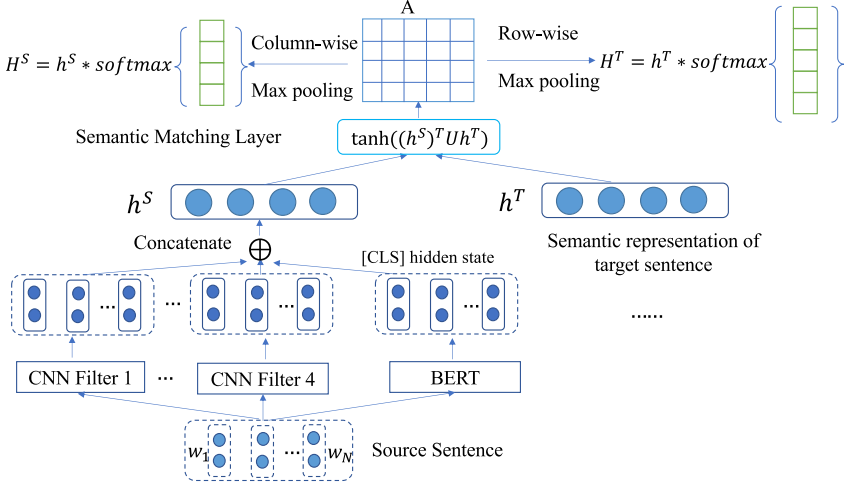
A

$H^S = h^S * softmax$

Column-wise

Max pooling

Row-wise

Max pooling

$H^T = h^T * softmax$

Semantic Matching Layer

$\tanh((h^S)^T U h^T)$

$h^S$

$h^T$

Concatenate

$\oplus$

[CLS] hidden state

Semantic representation of target sentence

...

...

...

......

CNN Filter 1

...

CNN Filter 4

BERT

$w_1$

...

$w_N$

Source Sentence